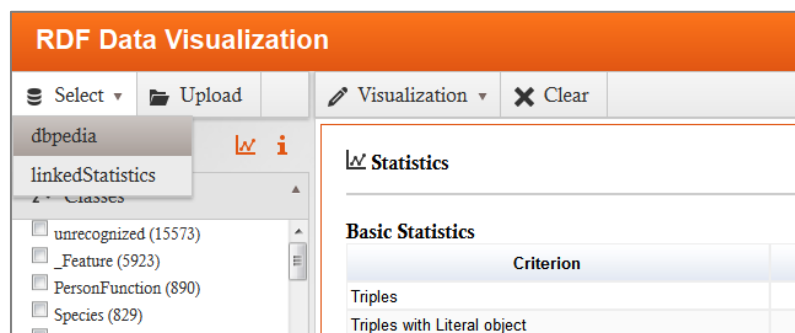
RDF Data Visualization

Select ▾ Upload

dbpedia

linkedStatistics

Classes

unrecognized (15573)

_Feature (5923)

PersonFunction (890)

Species (829)

Visualization ▾ Clear

Statistics

Basic Statistics

| Criterion |
|---|
| Triples |
| Triples with Literal object |